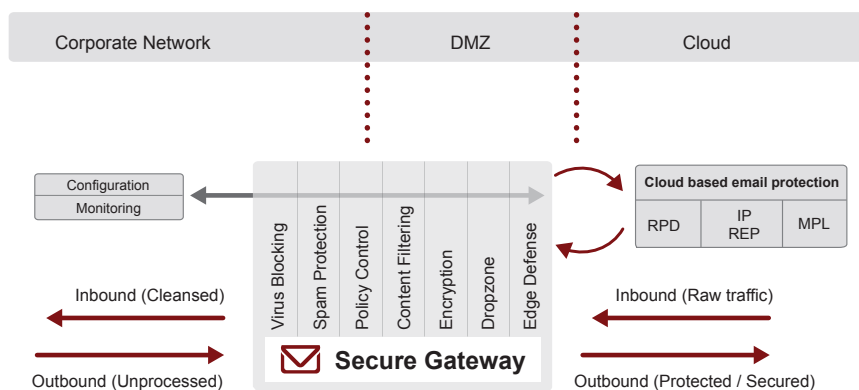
Corporate Network

DMZ

Cloud

Configuration

Monitoring

Virus Blocking

Spam Protection

Policy Control

Content Filtering

Encryption

Dropzone

Edge Defense

Secure Gateway

Cloud based email protection

| RPD | IP REP | MPL |
|---|---|---|

Inbound (Cleansed)

Outbound (Unprocessed)

Inbound (Raw traffic)

Outbound (Protected / Secured)